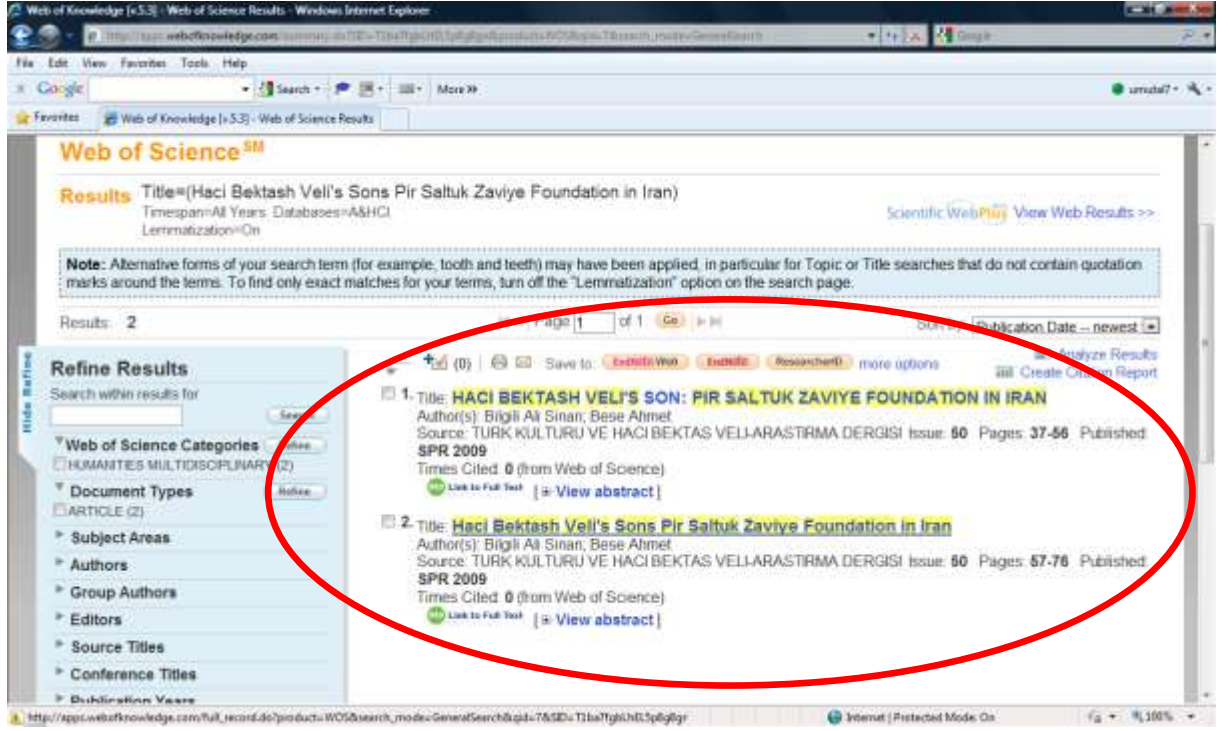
Web of Knowledge [v.5.3] - Web of Science Results - Windows Internet Explorer

http://apps.webofknowledge.com/summary.do?SID=T1ba7fgbUhEL5p8g8gr&product=WOS&qid=7&search_mode=GeneralSearch

Google

File Edit View Favorites Tools Help

Google Search More »

Favorites Web of Knowledge [v.5.3] - Web of Science Results

Web of Science$^{SM}$

Results Title=(Haci Bektash Veli's Sons Pir Saltuk Zaviye Foundation in Iran)
Timespan=All Years. Databases=A&HCI.
Lemmatization=On

Scientific WebPlus View Web Results >>

Note: Alternative forms of your search term (for example, tooth and teeth) may have been applied, in particular for Topic or Title searches that do not contain quotation marks around the terms. To find only exact matches for your terms, turn off the "Lemmatization" option on the search page.

Results: 2

Page 1 of 1 Go

Sort by: Publication Date -- newest

Hide Refine

Refine Results

Search within results for

Search

Web of Science Categories Refine
HUMANITIES MULTIDISCIPLINARY (2)

Document Types Refine
ARTICLE (2)

Subject Areas
Authors
Group Authors
Editors
Source Titles
Conference Titles
Publication Years

(0) Save to: EndNote Web EndNote ResearcherID more options

Analyze Results
Create Citation Report

1. Title: HACI BEKTASH VELI'S SON: PIR SALTUK ZAVIYE FOUNDATION IN IRAN
Author(s): Bilgili Ali Sinan; Bese Ahmet
Source: TURK KULTURU VE HACI BEKTAS VELI-ARASTIRMA DERGISI Issue: 50 Pages: 37-56 Published: SPR 2009
Times Cited: 0 (from Web of Science)
Link to Full Text [View abstract]

2. Title: Haci Bektash Veli's Sons Pir Saltuk Zaviye Foundation in Iran
Author(s): Bilgili Ali Sinan; Bese Ahmet
Source: TURK KULTURU VE HACI BEKTAS VELI-ARASTIRMA DERGISI Issue: 50 Pages: 57-76 Published: SPR 2009
Times Cited: 0 (from Web of Science)
Link to Full Text [View abstract]

http://apps.webofknowledge.com/full_record.do?product=WOS&search_mode=GeneralSearch&qid=7&SID=T1ba7fgbUhEL5p8g8gr

Internet | Protected Mode: On 100%